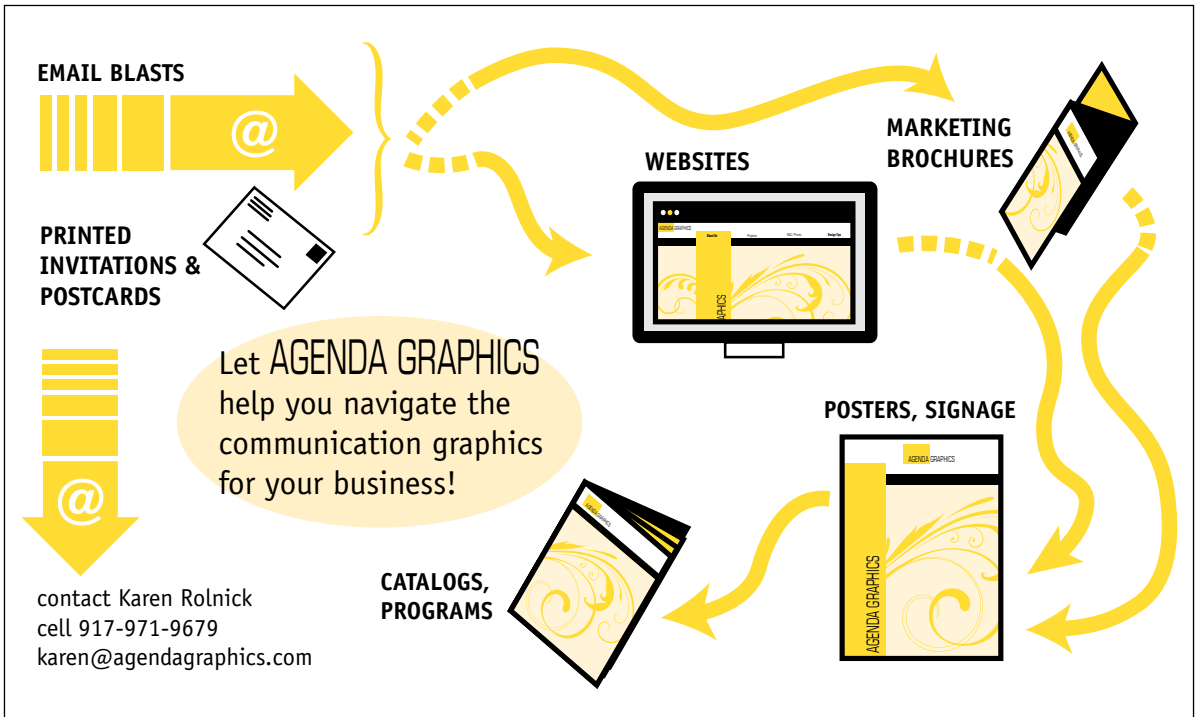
EMAIL BLASTS

@

PRINTED INVITATIONS & POSTCARDS

@

WEBSITES

AGENDA GRAPHICS

About Us

Projects

R&D Photo

Design Tips

AGENDA GRAPHICS

MARKETING BROCHURES

AGENDA GRAPHICS

Let AGENDA GRAPHICS help you navigate the communication graphics for your business!

POSTERS, SIGNAGE

AGENDA GRAPHICS

AGENDA GRAPHICS

CATALOGS, PROGRAMS

AGENDA GRAPHICS

contact Karen Rolnick
cell 917-971-9679
karen@agendagraphics.com